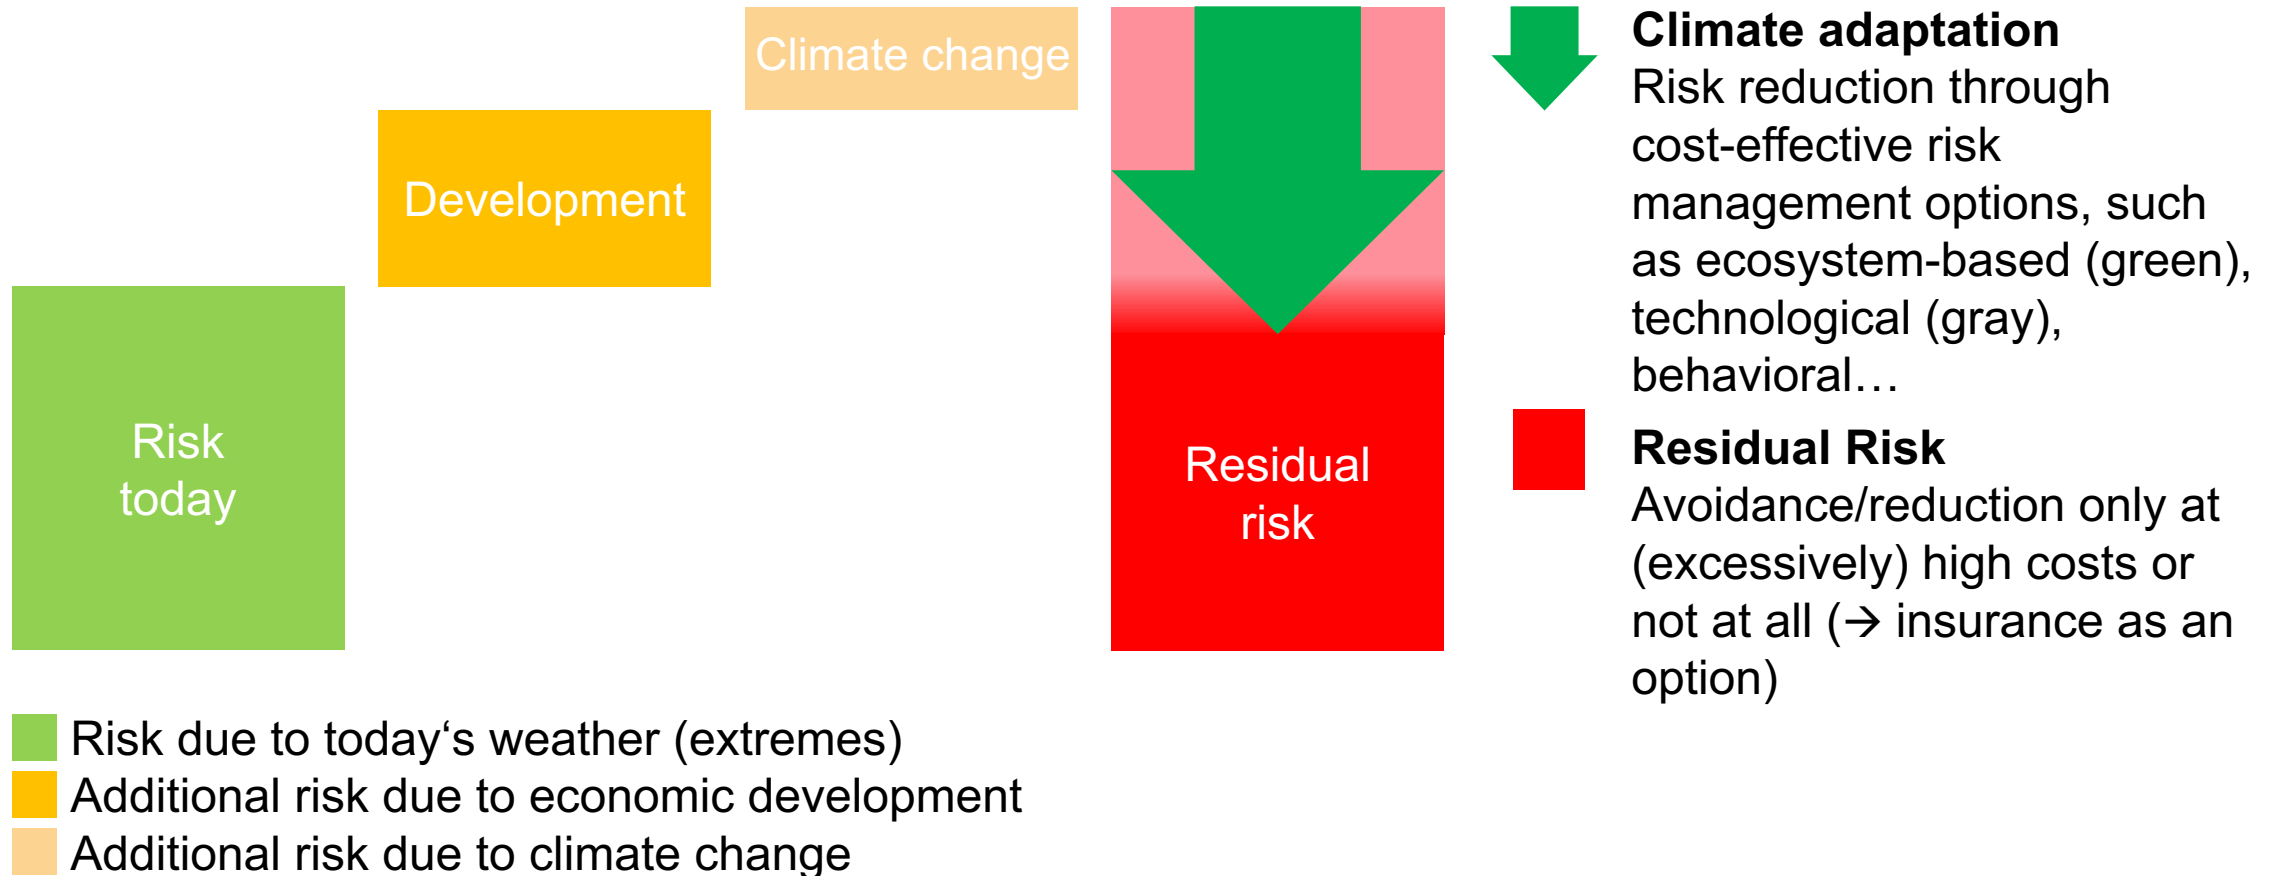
Climate change

Development

Risk today

Residual risk

**Climate adaptation**
Risk reduction through cost-effective risk management options, such as ecosystem-based (green), technological (gray), behavioral…

**Residual Risk**
Avoidance/reduction only at (excessively) high costs or not at all (→ insurance as an option)

Risk due to today‘s weather (extremes)
Additional risk due to economic development
Additional risk due to climate change